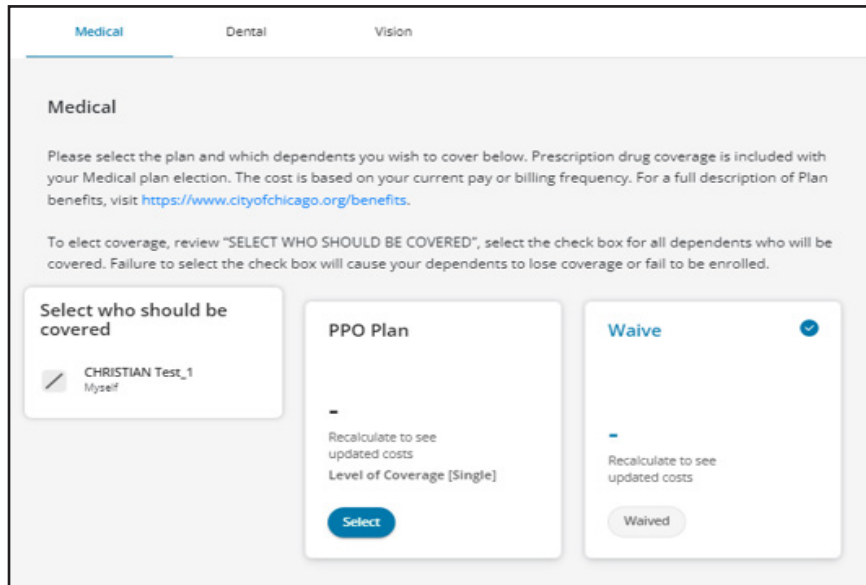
Medical Dental Vision

Medical

Please select the plan and which dependents you wish to cover below. Prescription drug coverage is included with your Medical plan election. The cost is based on your current pay or billing frequency. For a full description of Plan benefits, visit https://www.cityofchicago.org/benefits.

To elect coverage, review "SELECT WHO SHOULD BE COVERED", select the check box for all dependents who will be covered. Failure to select the check box will cause your dependents to lose coverage or fail to be enrolled.

Select who should be covered

CHRISTIAN Test_1
Myself

PPO Plan

-

Recalculate to see updated costs

Level of Coverage [Single]

Select

Waive

-

Recalculate to see updated costs

Waived